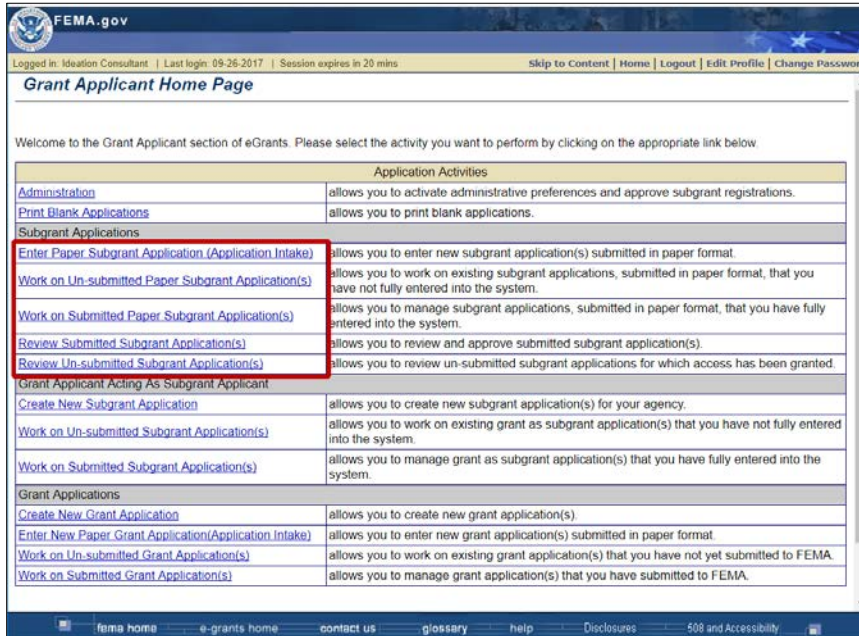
FEMA.gov

Logged in: Ideation Consultant | Last login: 09-26-2017 | Session expires in 20 mins

Skip to Content | Home | Logout | Edit Profile | Change Passwor

Grant Applicant Home Page

Welcome to the Grant Applicant section of eGrants. Please select the activity you want to perform by clicking on the appropriate link below.

| Application Activities | |
|---|---|
| Administration | allows you to activate administrative preferences and approve subgrant registrations. |
| Print Blank Applications | allows you to print blank applications. |
| Subgrant Applications | |
| Enter Paper Subgrant Application (Application Intake) | allows you to enter new subgrant application(s) submitted in paper format. |
| Work on Un-submitted Paper Subgrant Application(s) | allows you to work on existing subgrant applications, submitted in paper format, that you have not fully entered into the system. |
| Work on Submitted Paper Subgrant Application(s) | allows you to manage subgrant applications, submitted in paper format, that you have fully entered into the system. |
| Review Submitted Subgrant Application(s) | allows you to review and approve submitted subgrant application(s). |
| Review Un-submitted Subgrant Application(s) | allows you to review un-submitted subgrant applications for which access has been granted. |
| Grant Applicant Acting As Subgrant Applicant | |
| Create New Subgrant Application | allows you to create new subgrant application(s) for your agency. |
| Work on Un-submitted Subgrant Application(s) | allows you to work on existing grant as subgrant application(s) that you have not fully entered into the system. |
| Work on Submitted Subgrant Application(s) | allows you to manage grant as subgrant application(s) that you have fully entered into the system. |
| Grant Applications | |
| Create New Grant Application | allows you to create new grant application(s). |
| Enter New Paper Grant Application(Application Intake) | allows you to enter new grant application(s) submitted in paper format. |
| Work on Un-submitted Grant Application(s) | allows you to work on existing grant application(s) that you have not yet submitted to FEMA. |
| Work on Submitted Grant Application(s) | allows you to manage grant application(s) that you have submitted to FEMA. |

fema home e-grants home contact us glossary help Disclosures 508 and Accessibility